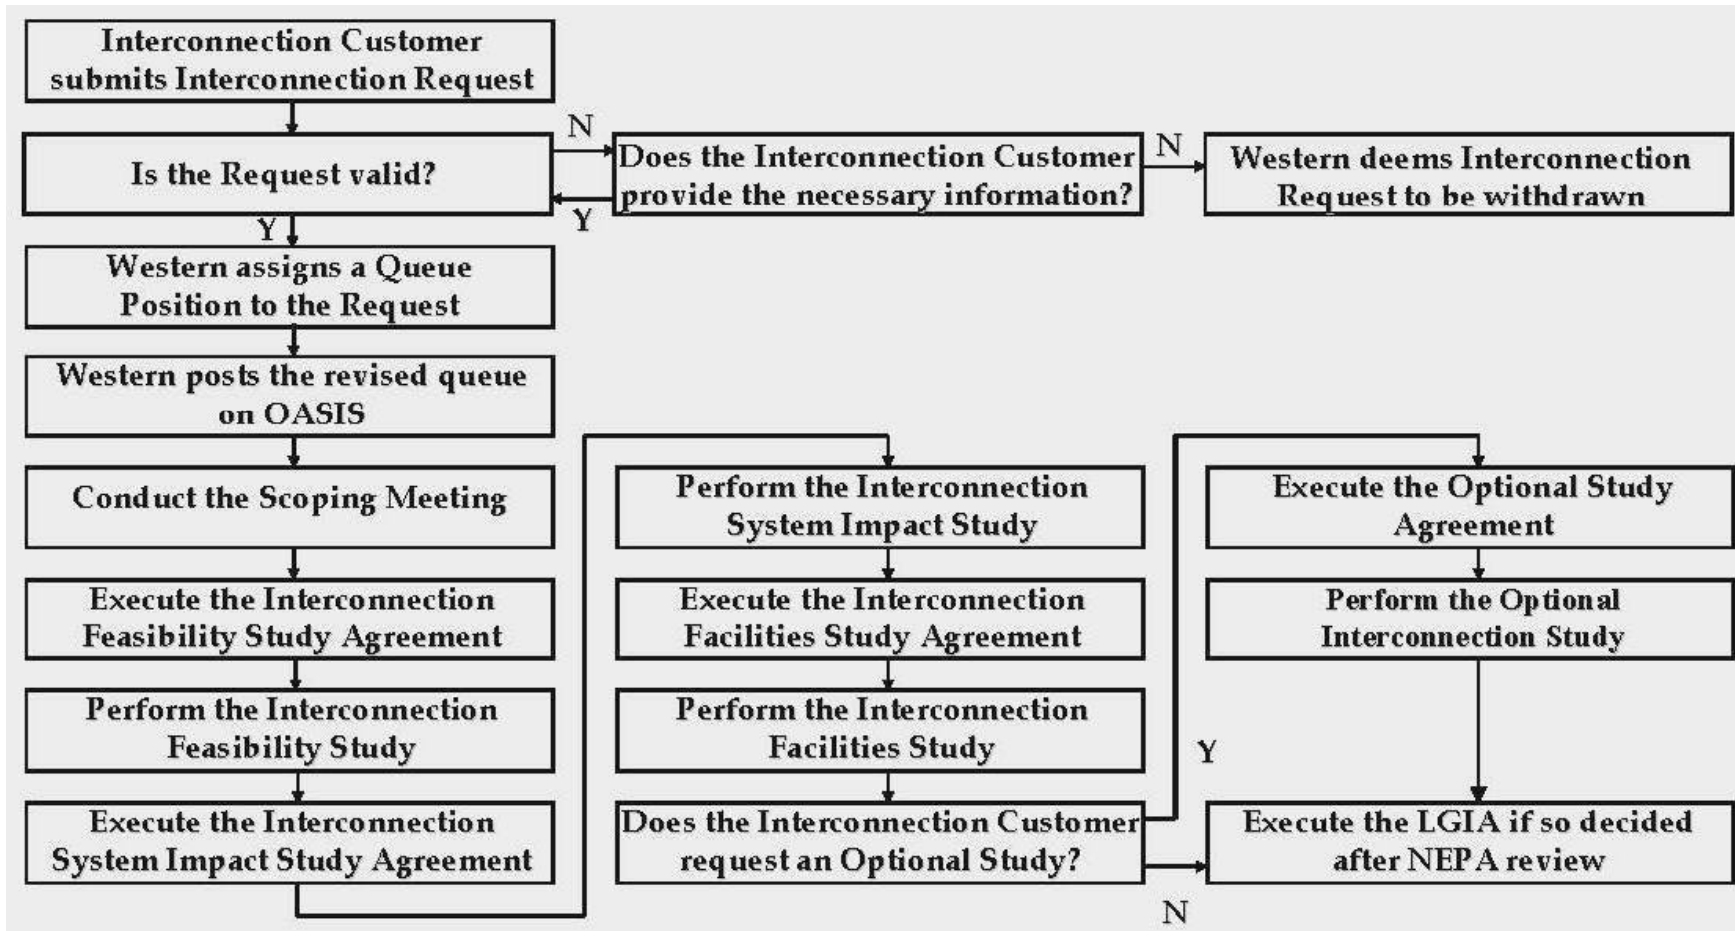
Interconnection Customer submits Interconnection Request

Is the Request valid?

N

Does the Interconnection Customer provide the necessary information?

N

Western deems Interconnection Request to be withdrawn

Y

Y

Western assigns a Queue Position to the Request

Western posts the revised queue on OASIS

Conduct the Scoping Meeting

Execute the Interconnection Feasibility Study Agreement

Perform the Interconnection Feasibility Study

Execute the Interconnection System Impact Study Agreement

Perform the Interconnection System Impact Study

Execute the Interconnection Facilities Study Agreement

Perform the Interconnection Facilities Study

Does the Interconnection Customer request an Optional Study?

Y

N

Execute the Optional Study Agreement

Perform the Optional Interconnection Study

Execute the LGIA if so decided after NEPA review